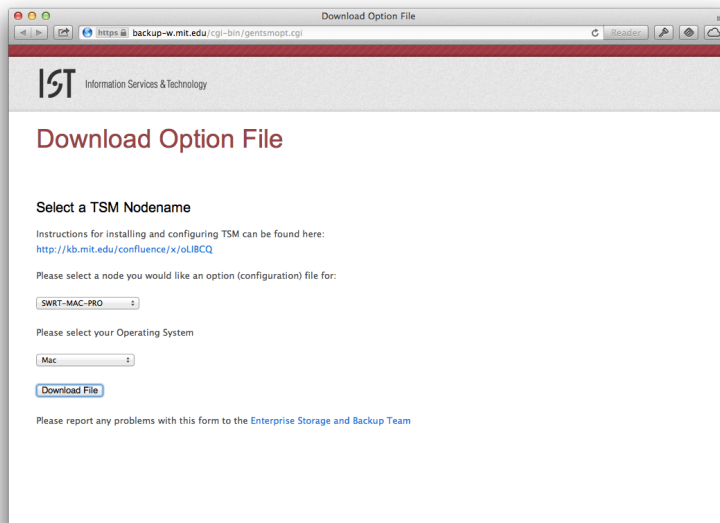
Download Option File

https backup-w.mit.edu/cgi-bin/gentsmopt.cgi

Reader

IST Information Services & Technology

Download Option File

Select a TSM Nodename

Instructions for installing and configuring TSM can be found here: http://kb.mit.edu/confluence/x/oLIBCQ

Please select a node you would like an option (configuration) file for:

SWRT-MAC-PRO

Please select your Operating System

Mac

Download File

Please report any problems with this form to the Enterprise Storage and Backup Team